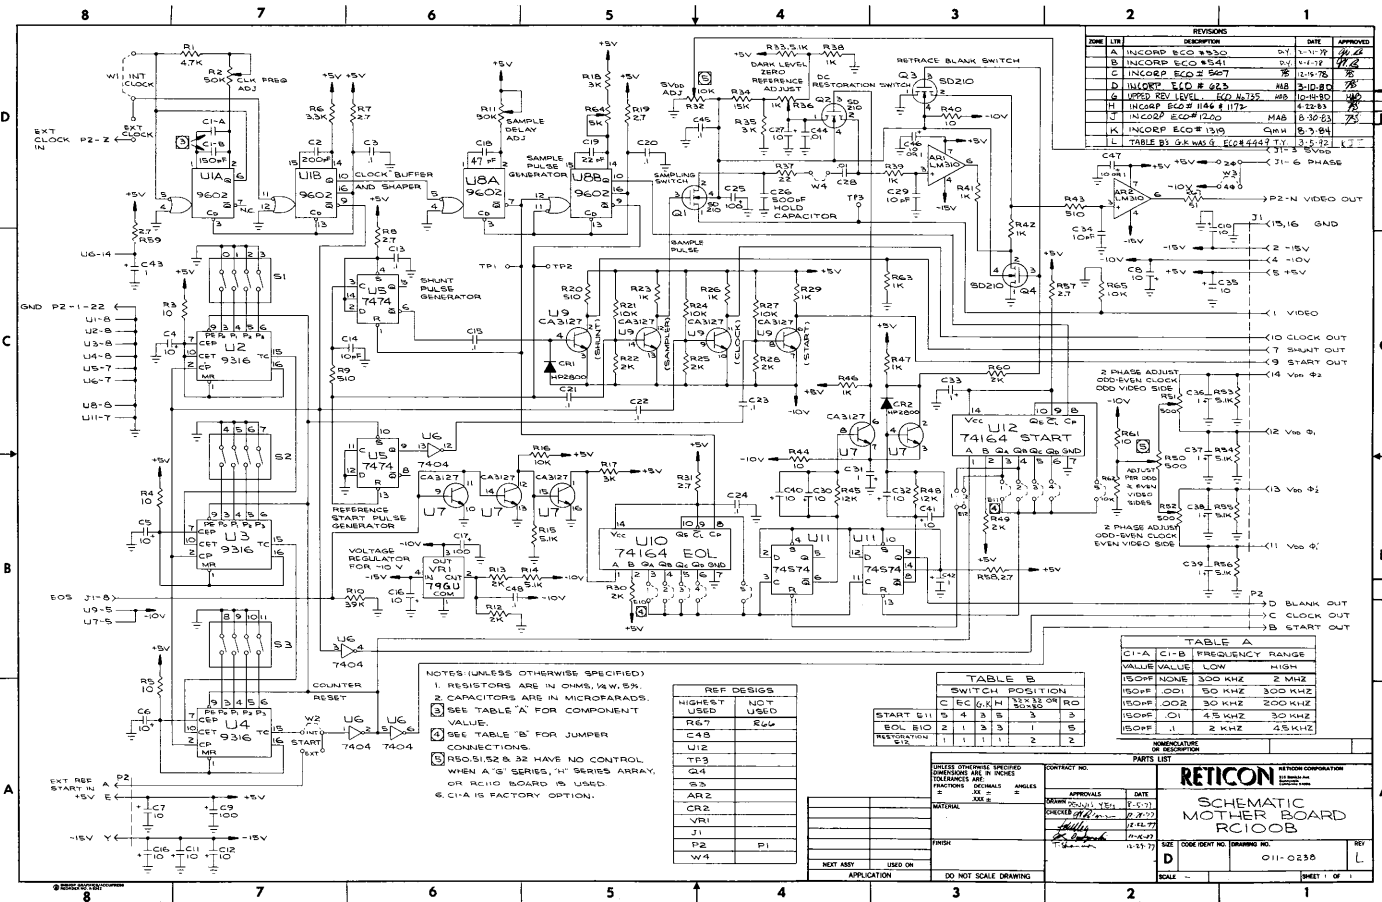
8 7 6 5 4 3 2 1

REVISIONS

| ZONE | LTR | DESCRIPTION | | DATE | APPROVED |
|---|---|---|---|---|---|
| | A | INCORP ECO #330 | D.Y. | 12-1-77 | |
| | B | INCORP ECO #541 | D.Y. | 4-4-78 | |
| | C | INCORP ECO # 507 | | 12-19-78 | |
| | D | INCORP. ECO # 623 | MAB | 3-10-80 | |
| | G | UPPED REV LEVEL ECO No.735 | MAB | 10-14-80 | |
| | H | INCORP ECO# 1146 # 1172 | | 4-22-83 | |
| | J | INCORP ECO# 1200 | MAB | 8-30-83 | |
| | K | INCORP ECO# 1319 | GMH | 8-3-84 | |
| | L | TABLE B3 G.K. WAS G ECO# 4449 T.Y. | | 3-5-92 | |

W1 INT CLOCK
EXT CLOCK
EXT CLOCK P2-Z IN
R1 4.7K
R2 50K CLK FREQ ADJ
C1-A C1-B 150pF
U1A 9602
U1B 9602
CLOCK BUFFER AND SHAPER
R6 3.3K
R7 2.7
C2 200pF
C3 .1
+5V
R11 50K SAMPLE DELAY ADJ
C18 47pF
U8A 9602
SAMPLE PULSE GENERATOR
R18 3K
R64 5K
R19 2.7
C19 22pF
C20 .1
U8B 9602
SAMPLING SWITCH
Q1 SD 210
SAMPLE PULSE
5VDD ADJ
R32 10K
R33 5.1K
R38 1K
DARK LEVEL ZERO REFERENCE ADJUST
DC RESTORATION
R34 15K
R35 3K
C45 .1
C27 10
C44 .01
Q2 SD 210
C25 100
C26 500pF HOLD CAPACITOR
R37 22
W4
C28 .01
TP3
RETRACE BLANK SWITCH
Q3 SD210
R40 1K -10V
C46 10pF
R39 1K
C29 10pF
AR1 LM310
R41 1K -15V
R42 1K
SD210 Q4
C47 10pF
AR2 LM310
R43 510
C34 10pF
W3
J1-3 SVDD
J1-6 PHASE
P2-N VIDEO OUT
J1 15,16 GND
C10 .1
2 -15V
4 -10V
5 +5V
C8 10
C35 10
R65 10K
R57 2.7
1 VIDEO
10 CLOCK OUT
7 SHUNT OUT
9 START OUT
14 VDD Φ2
+5V
R2.7 R59
U6-14
C43 .1
S1
GND P2-1-22
U1-8 U2-8 U3-8 U4-8 U5-7 U6-7
U8-8 U11-7
R3 10
C4 10
U2 9316
PE P0 P1 P2 P3 CEP CET CP MR TC
R8 2.7
C13 .1
U5 7474
SHUNT PULSE GENERATOR
C14 10pF
R9 510
C15 .1
TP1 TP2
R20 510
U9 CA3127 (SHUNT)
CR1 HP2800
R21 10K
R22 2K
(SAMPLE)
R23 1K
R24 10K
R25 2K
(CLOCK)
R26 1K
R27 10K
R28 2K
(START)
R29 1K
C21 .1
C22 .1
C23 .1
-10V
R63 1K
R47 1K
R46 1K
+8V
CA3127 U7
HP2800
R60 2K
C33 .1
U12 74164 START
VCC CL CP A B QA QB QC QD GND
2 PHASE ADJUST ODD-EVEN CLOCK ODD VIDEO SIDE
R51 500
C36 .1
R53 5.1K
12 VDD Φ1
R61 10
R50 500
ADJUST PER ODD & EVEN VIDEO SIDES
C37 .1
R54 5.1K
R52 500
C38 .1
R55 5.1K
13 VDD Φ'2
2 PHASE ADJUST ODD-EVEN CLOCK EVEN VIDEO SIDE
C39 .1
R56 5.1K
11 VDD Φ'1
S2
R4 10
C5 10
U3 9316
U5 7474
U6 7404
REFERENCE START PULSE GENERATOR
CA3127 U7
R16 10K
R17 3K
R15 5.1K
R31 2.7
C24 .1
U10 74164 EOL
R44 1K
C40 .1
C30 .1
R45 2K
C31 .1
C32 .1
R36 2K
C41 .1
U11 74S74
R49 2K
B10 B11 B12
VOLTAGE REGULATOR FOR -10 V
VR1 79GU COM IN OUT CNT
C17 .1
R13 1.5K
R14 2.7
C48 .1
C16 10
R12 2.7K
R30 2K
R10 39K
R58 2.7
C42 .1
EOS J1-8
U9-5 U7-5
-10V
P2
D BLANK OUT
C CLOCK OUT
B START OUT
S3
R5 10
C6 10
U4 9316
U6 7404
COUNTER RESET
W2 INT START EXT
U6 U6 7404 7404
EXT REF START IN P2 E
+5V E
C7 10
C9 100
-15V Y
C16 10
C11 10
C12 10

NOTES: (UNLESS OTHERWISE SPECIFIED)
1. RESISTORS ARE IN OHMS, 1/4W, 5%.
2. CAPACITORS ARE IN MICROFARADS.
3 SEE TABLE "A" FOR COMPONENT VALUE.
4 SEE TABLE "B" FOR JUMPER CONNECTIONS.
5 R50,51,52 & 32 HAVE NO CONTROL WHEN A "G" SERIES, "H" SERIES ARRAY, OR RC110 BOARD IS USED.
6. C1-A IS FACTORY OPTION.

REF DESIGS
| HIGHEST USED | NOT USED |
|---|---|
| R67 | R66 |
| C48 | |
| U12 | |
| TP3 | |
| Q4 | |
| S3 | |
| AR2 | |
| CR2 | |
| VR1 | |
| J1 | |
| P2 | P1 |
| W4 | |

TABLE B
SWITCH POSITION
| | C | EC | G,K | H | 32x32 OR 50x50 | RO |
|---|---|---|---|---|---|---|
| START E11 | 5 | 4 | 3 | 5 | 3 | 3 |
| EOL E10 | 2 | 1 | 3 | 3 | 1 | 5 |
| RESTORATION E12 | 1 | 1 | 1 | 1 | 2 | 2 |

TABLE A
| C1-A | C1-B | FREQUENCY | RANGE |
|---|---|---|---|
| VALUE | VALUE | LOW | HIGH |
| 150PF | NONE | 300 KHZ | 2 MHZ |
| 150PF | .001 | 50 KHZ | 300 KHZ |
| 150PF | .002 | 30 KHZ | 200 KHZ |
| 150PF | .01 | 4.5 KHZ | 30 KHZ |
| 150PF | .1 | 2 KHZ | 4.5 KHZ |

NOMENCLATURE OR DESCRIPTION
PARTS LIST
UNLESS OTHERWISE SPECIFIED DIMENSIONS ARE IN INCHES TOLERANCES ARE: FRACTIONS ± DECIMALS .XX ± .XXX ± ANGLES ±
MATERIAL
FINISH
CONTRACT NO.
APPROVALS DATE
DRAWN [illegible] 8-5-77
CHECKED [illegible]
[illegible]
NEXT ASSY USED ON
APPLICATION
DO NOT SCALE DRAWING
RETICON RETICON CORPORATION
SCHEMATIC MOTHER BOARD RC100B
SIZE D CODE IDENT NO. DRAWING NO. 011-0238 REV L
SCALE — SHEET 1 OF 1